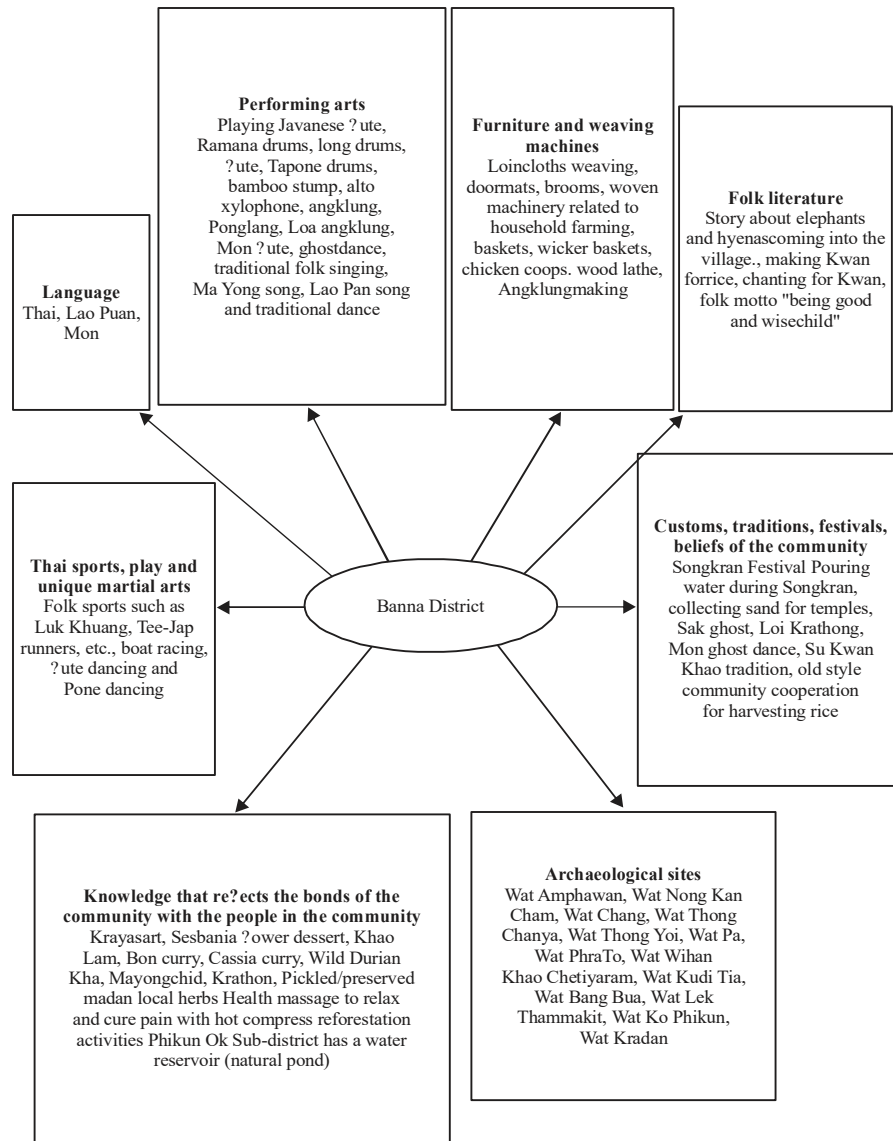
**Performing arts**
Playing Javanese ?ute, Ramana drums, long drums, ?ute, Tapone drums, bamboo stump, alto xylophone, angklung, Ponglang, Loa angklung, Mon ?ute, ghostdance, traditional folk singing, Ma Yong song, Lao Pan song and traditional dance

**Furniture and weaving machines**
Loincloths weaving, doormats, brooms, woven machinery related to household farming, baskets, wicker baskets, chicken coops. wood lathe, Angklungmaking

**Folk literature**
Story about elephants and hyenascoming into the village., making Kwan forrice, chanting for Kwan, folk motto "being good and wisechild"

**Language**
Thai, Lao Puan, Mon

**Thai sports, play and unique martial arts**
Folk sports such as Luk Khuang, Tee-Jap runners, etc., boat racing, ?ute dancing and Pone dancing

Banna District

**Customs, traditions, festivals, beliefs of the community**
Songkran Festival Pouring water during Songkran, collecting sand for temples, Sak ghost, Loi Krathong, Mon ghost dance, Su Kwan Khao tradition, old style community cooperation for harvesting rice

**Knowledge that re?ects the bonds of the community with the people in the community**
Krayasart, Sesbania ?ower dessert, Khao Lam, Bon curry, Cassia curry, Wild Durian Kha, Mayongchid, Krathon, Pickled/preserved madan local herbs Health massage to relax and cure pain with hot compress reforestation activities Phikun Ok Sub-district has a water reservoir (natural pond)

**Archaeological sites**
Wat Amphawan, Wat Nong Kan Cham, Wat Chang, Wat Thong Chanya, Wat Thong Yoi, Wat Pa, Wat PhraTo, Wat Wihan Khao Chetiyaram, Wat Kudi Tia, Wat Bang Bua, Wat Lek Thammakit, Wat Ko Phikun, Wat Kradan